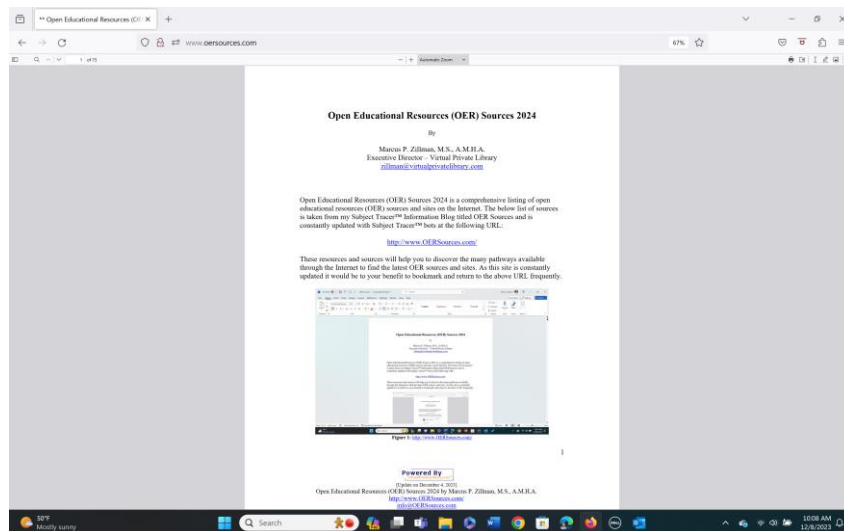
** Open Educational Resources (OE ×

www.oersources.com

1 of 75

67%

Automatic Zoom

Open Educational Resources (OER) Sources 2024

By

Marcus P. Zillman, M.S., A.M.H.A.
Executive Director – Virtual Private Library
zillman@virtualprivatelibrary.com

Open Educational Resources (OER) Sources 2024 is a comprehensive listing of open educational resources (OER) sources and sites on the Internet. The below list of sources is taken from my Subject Tracer™ Information Blog titled OER Sources and is constantly updated with Subject Tracer™ bots at the following URL:

http://www.OERSources.com/

These resources and sources will help you to discover the many pathways available through the Internet to find the latest OER sources and sites. As this site is constantly updated it would be to your benefit to bookmark and return to the above URL frequently.

Open Educational Resources (OER) Sources 2024

Figure 1: http://www.OERSources.com/

1

Powered By

[Update on December 4, 2023]
Open Educational Resources (OER) Sources 2024 by Marcus P. Zillman, M.S., A.M.H.A.
http://www.OERSources.com/
info@OERSources.com

50°F
Mostly sunny

Search

10:08 AM
12/8/2023